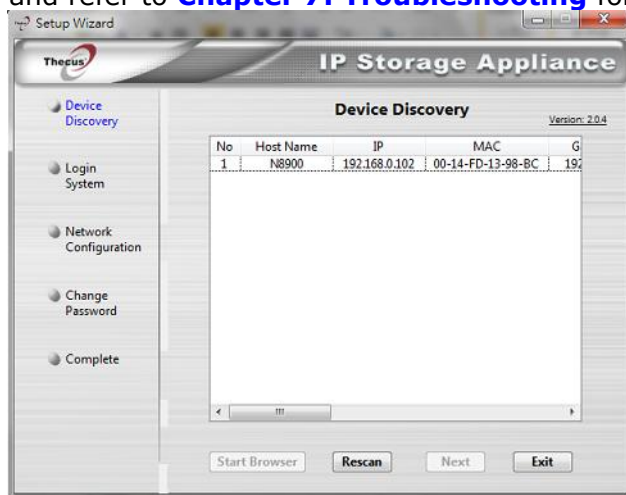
and refer to Chapter 7: Troubleshooting for

Setup Wizard

Thecus

IP Storage Appliance

Device Discovery

Login System

Network Configuration

Change Password

Complete

Device Discovery

Version: 2.0.4

| No | Host Name | IP | MAC | G |
|---|---|---|---|---|
| 1 | N8900 | 192.168.0.102 | 00-14-FD-13-98-BC | 192 |

Start Browser

Rescan

Next

Exit